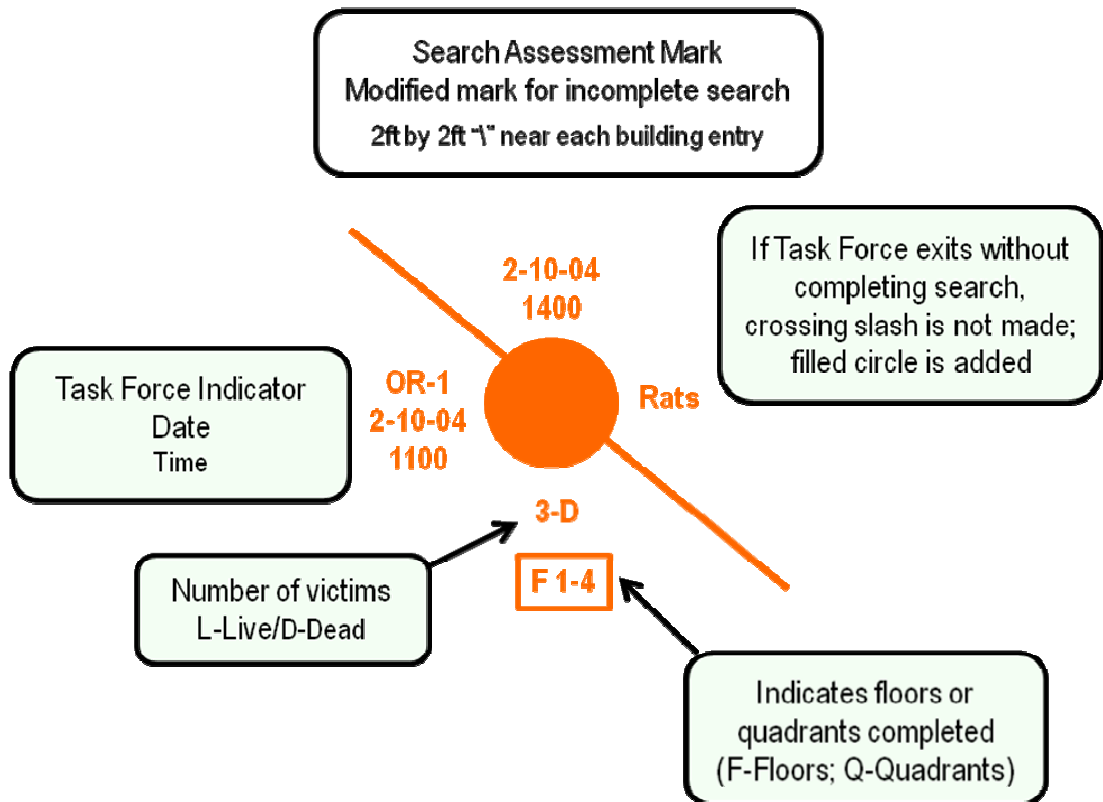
Search Assessment Mark
Modified mark for incomplete search
2ft by 2ft "\" near each building entry

2-10-04
1400

If Task Force exits without completing search, crossing slash is not made; filled circle is added

Task Force Indicator
Date
Time

OR-1
2-10-04
1100

Rats

3-D

F 1-4

Number of victims
L-Live/D-Dead

Indicates floors or quadrants completed
(F-Floors; Q-Quadrants)